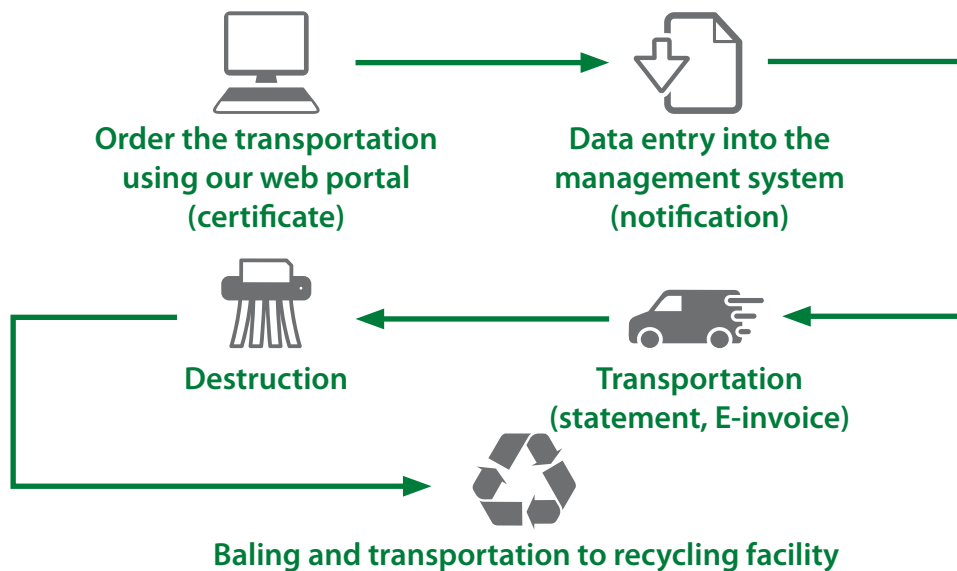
Order the transportation using our web portal (certificate)

Data entry into the management system (notification)

Destruction

Transportation (statement, E-invoice)

Baling and transportation to recycling facility